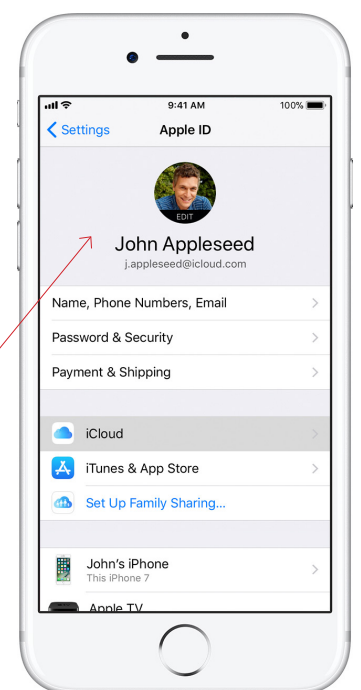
9:41 AM
100%

Settings
Apple ID

EDIT

John Appleseed
j.appleseed@icloud.com

Name, Phone Numbers, Email
Password & Security
Payment & Shipping

iCloud
iTunes & App Store
Set Up Family Sharing...

John's iPhone
This iPhone 7
Apple TV